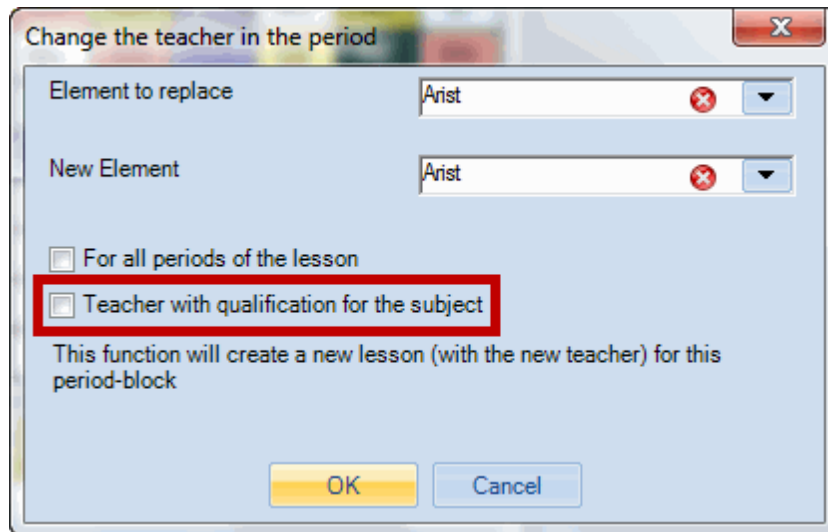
Change the teacher in the period

Element to replace
Arist

New Element
Arist

For all periods of the lesson

Teacher with qualification for the subject

This function will create a new lesson (with the new teacher) for this period-block

OK
Cancel